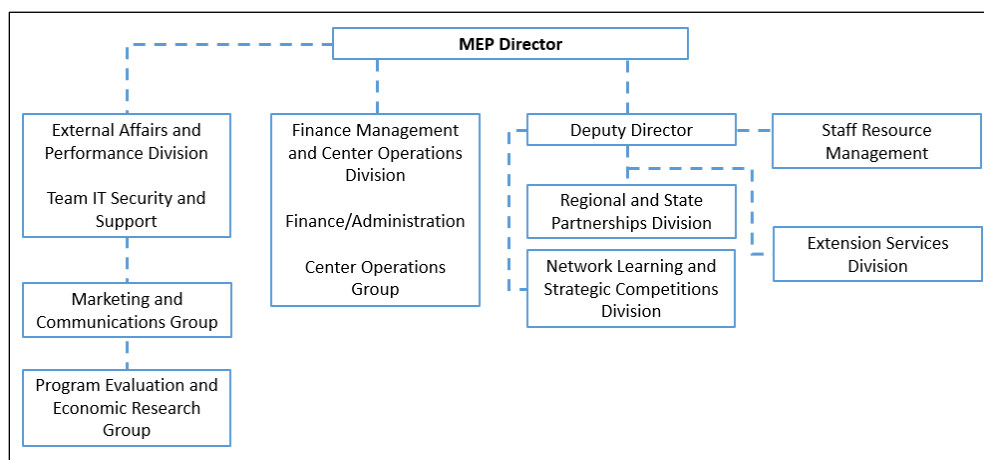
MEP Director

External Affairs and Performance Division

Team IT Security and Support

Marketing and Communications Group

Program Evaluation and Economic Research Group

Finance Management and Center Operations Division

Finance/Administration

Center Operations Group

Deputy Director

Staff Resource Management

Regional and State Partnerships Division

Extension Services Division

Network Learning and Strategic Competitions Division